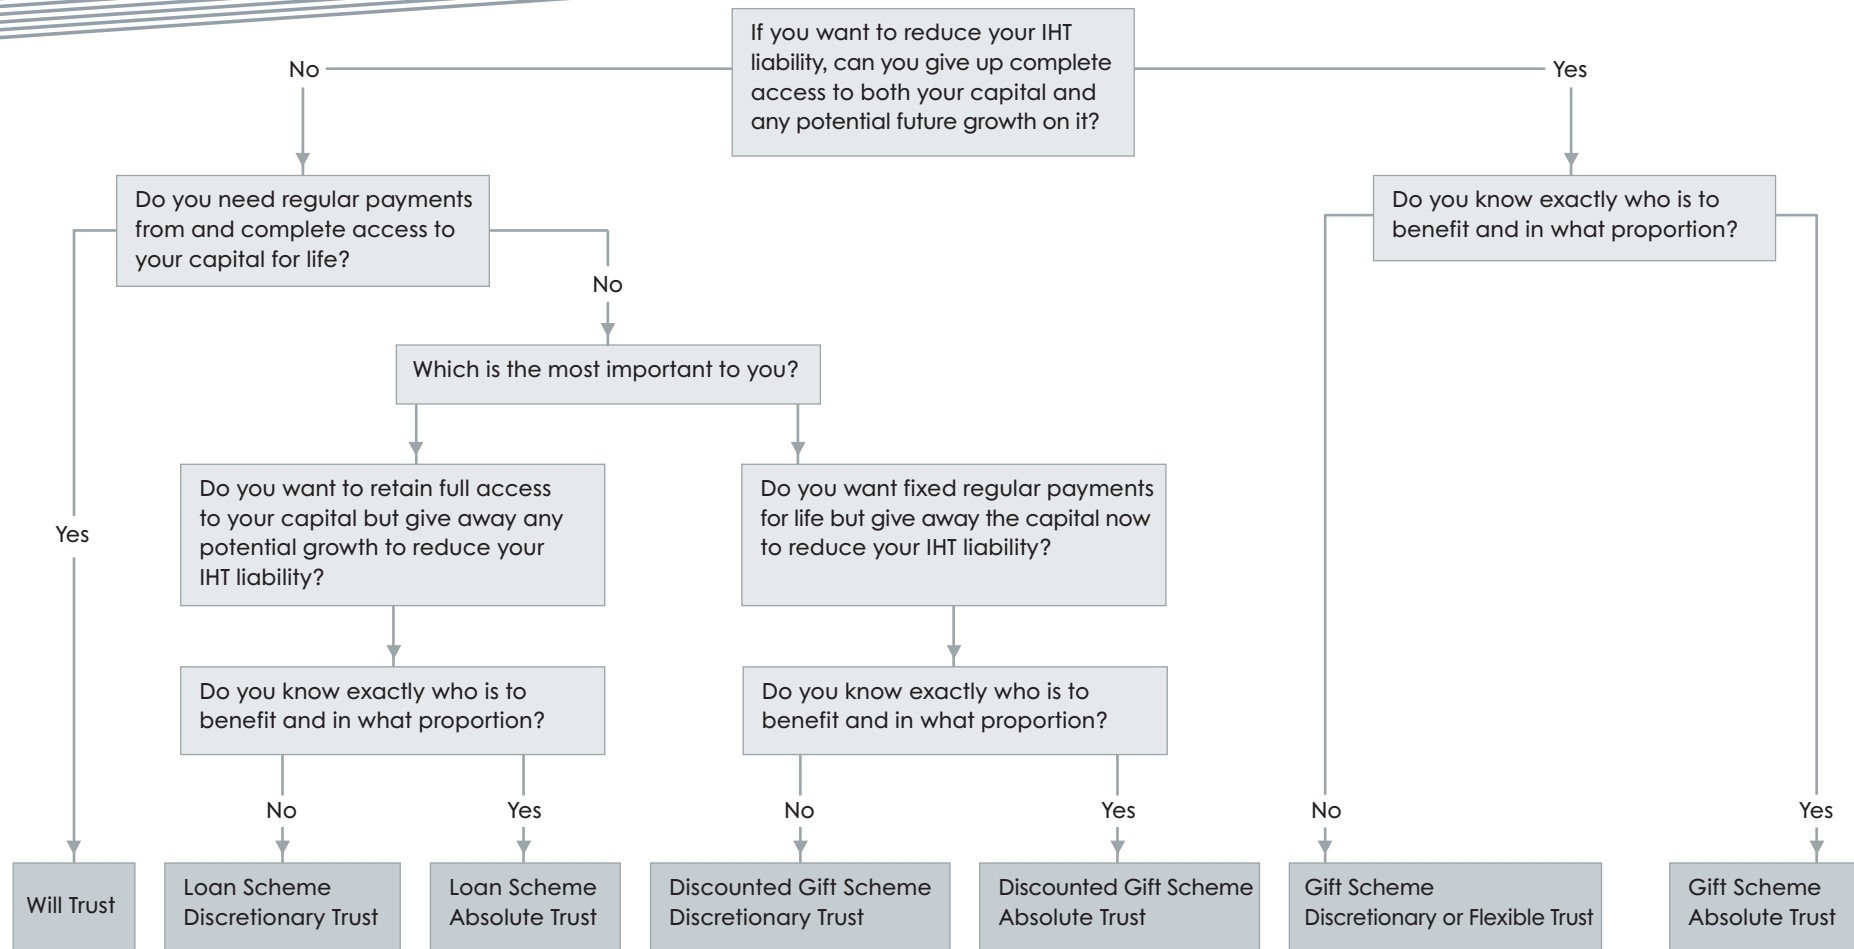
If you want to reduce your IHT liability, can you give up complete access to both your capital and any potential future growth on it?

No

Yes

Do you need regular payments from and complete access to your capital for life?

Do you know exactly who is to benefit and in what proportion?

No

Which is the most important to you?

Yes

Do you want to retain full access to your capital but give away any potential growth to reduce your IHT liability?

Do you want fixed regular payments for life but give away the capital now to reduce your IHT liability?

Do you know exactly who is to benefit and in what proportion?

Do you know exactly who is to benefit and in what proportion?

No

Yes

No

Yes

No

Yes

Will Trust

Loan Scheme
Discretionary Trust

Loan Scheme
Absolute Trust

Discounted Gift Scheme
Discretionary Trust

Discounted Gift Scheme
Absolute Trust

Gift Scheme
Discretionary or Flexible Trust

Gift Scheme
Absolute Trust